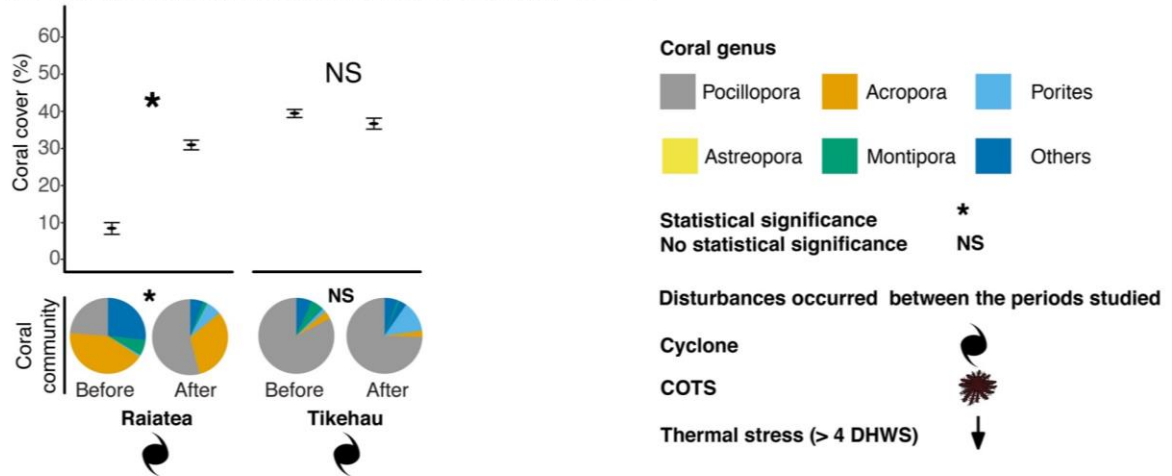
60
50
40
30
20
10
0
Coral cover (%)
*
NS

Coral community
*
NS
Before
After
Before
After
Raiatea
Tikehau

Coral genus
Pocillopora
Acropora
Porites
Astreopora
Montipora
Others

Statistical significance *
No statistical significance NS

Disturbances occurred between the periods studied
Cyclone
COTS
Thermal stress (> 4 DHWS)